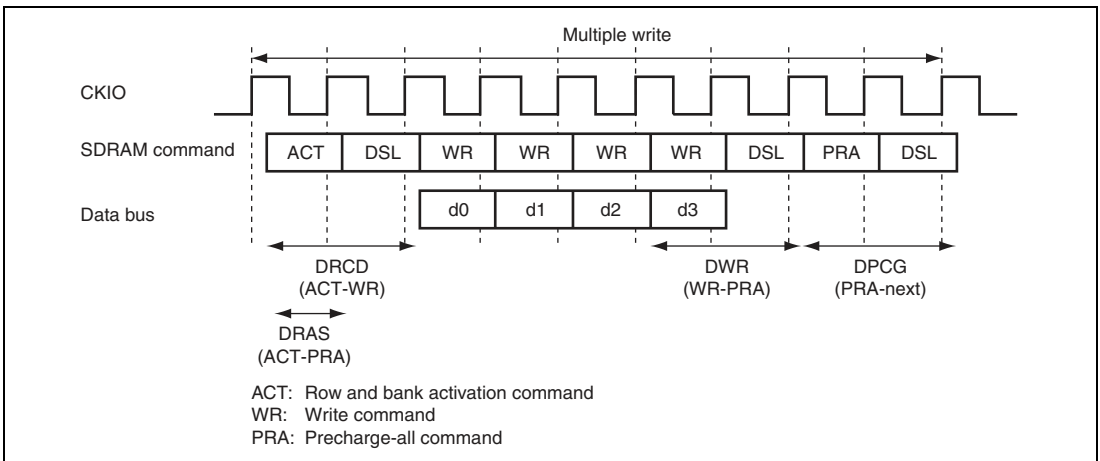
Multiple write

CKIO

SDRAM command

| ACT | DSL | WR | WR | WR | WR | DSL | PRA | DSL |
|---|---|---|---|---|---|---|---|---|

Data bus

| d0 | d1 | d2 | d3 |
|---|---|---|---|

DRCD
(ACT-WR)

DWR
(WR-PRA)

DPCG
(PRA-next)

DRAS
(ACT-PRA)

ACT: Row and bank activation command
WR: Write command
PRA: Precharge-all command